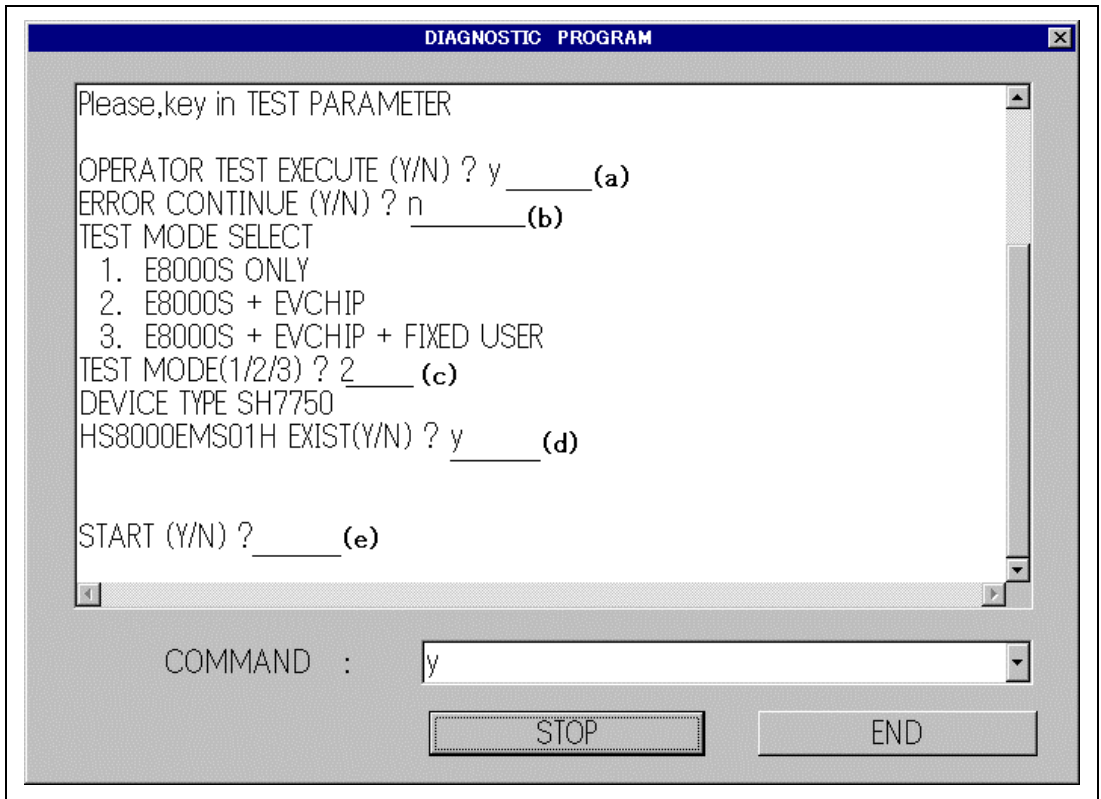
DIAGNOSTIC PROGRAM

Please,key in TEST PARAMETER

OPERATOR TEST EXECUTE (Y/N) ? y (a)
ERROR CONTINUE (Y/N) ? n (b)
TEST MODE SELECT
1. E8000S ONLY
2. E8000S + EVCHIP
3. E8000S + EVCHIP + FIXED USER
TEST MODE(1/2/3) ? 2 (c)
DEVICE TYPE SH7750
HS8000EMS01H EXIST(Y/N) ? y (d)

START (Y/N) ? (e)

COMMAND : y

STOP

END